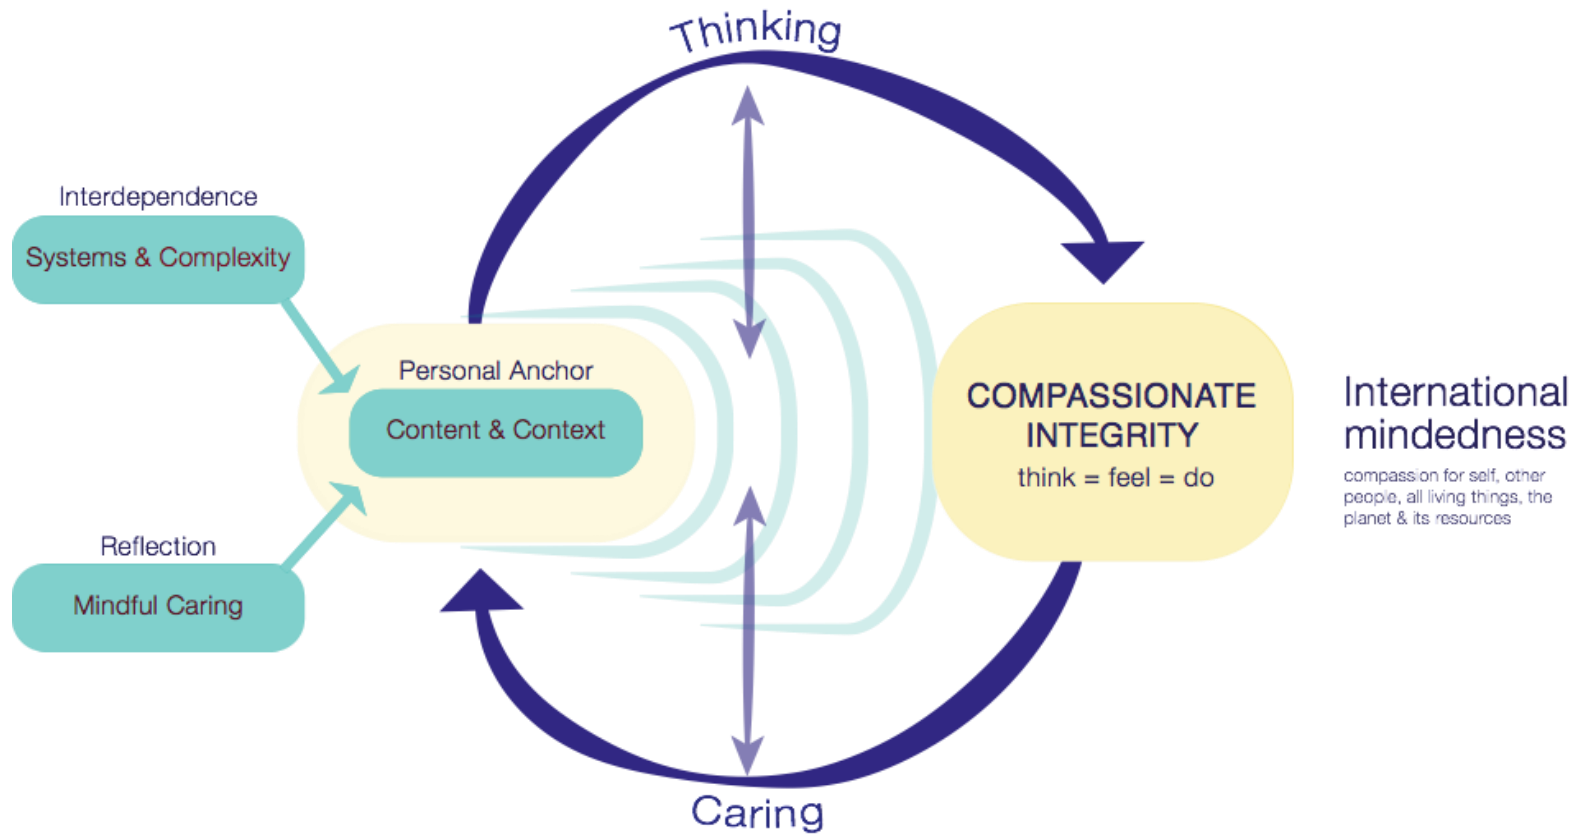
Thinking

Interdependence

Systems & Complexity

Personal Anchor

Content & Context

Reflection

Mindful Caring

COMPASSIONATE INTEGRITY

think = feel = do

International mindedness

compassion for self, other people, all living things, the planet & its resources

Caring